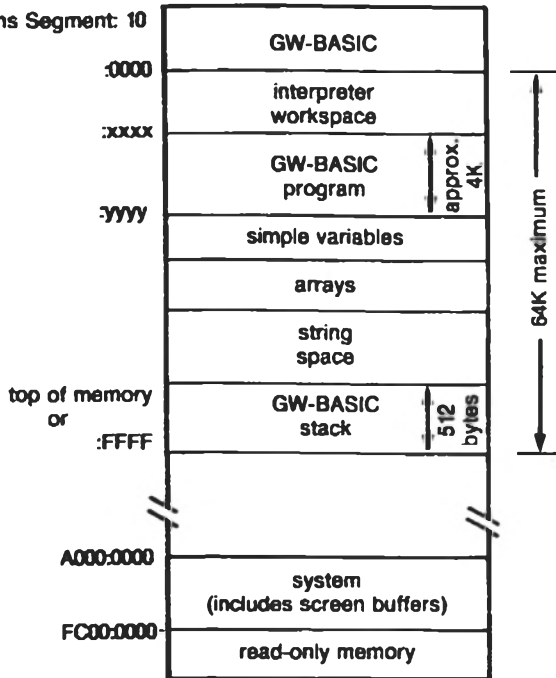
ns Segment: 10

GW-BASIC

:0000

interpreter workspace

:xxxx

GW-BASIC program

approx. 4K

:yyyy

simple variables

arrays

string space

top of memory or :FFFF

GW-BASIC stack

512 bytes

64K maximum

A000:0000

system (includes screen buffers)

FC00:0000

read-only memory